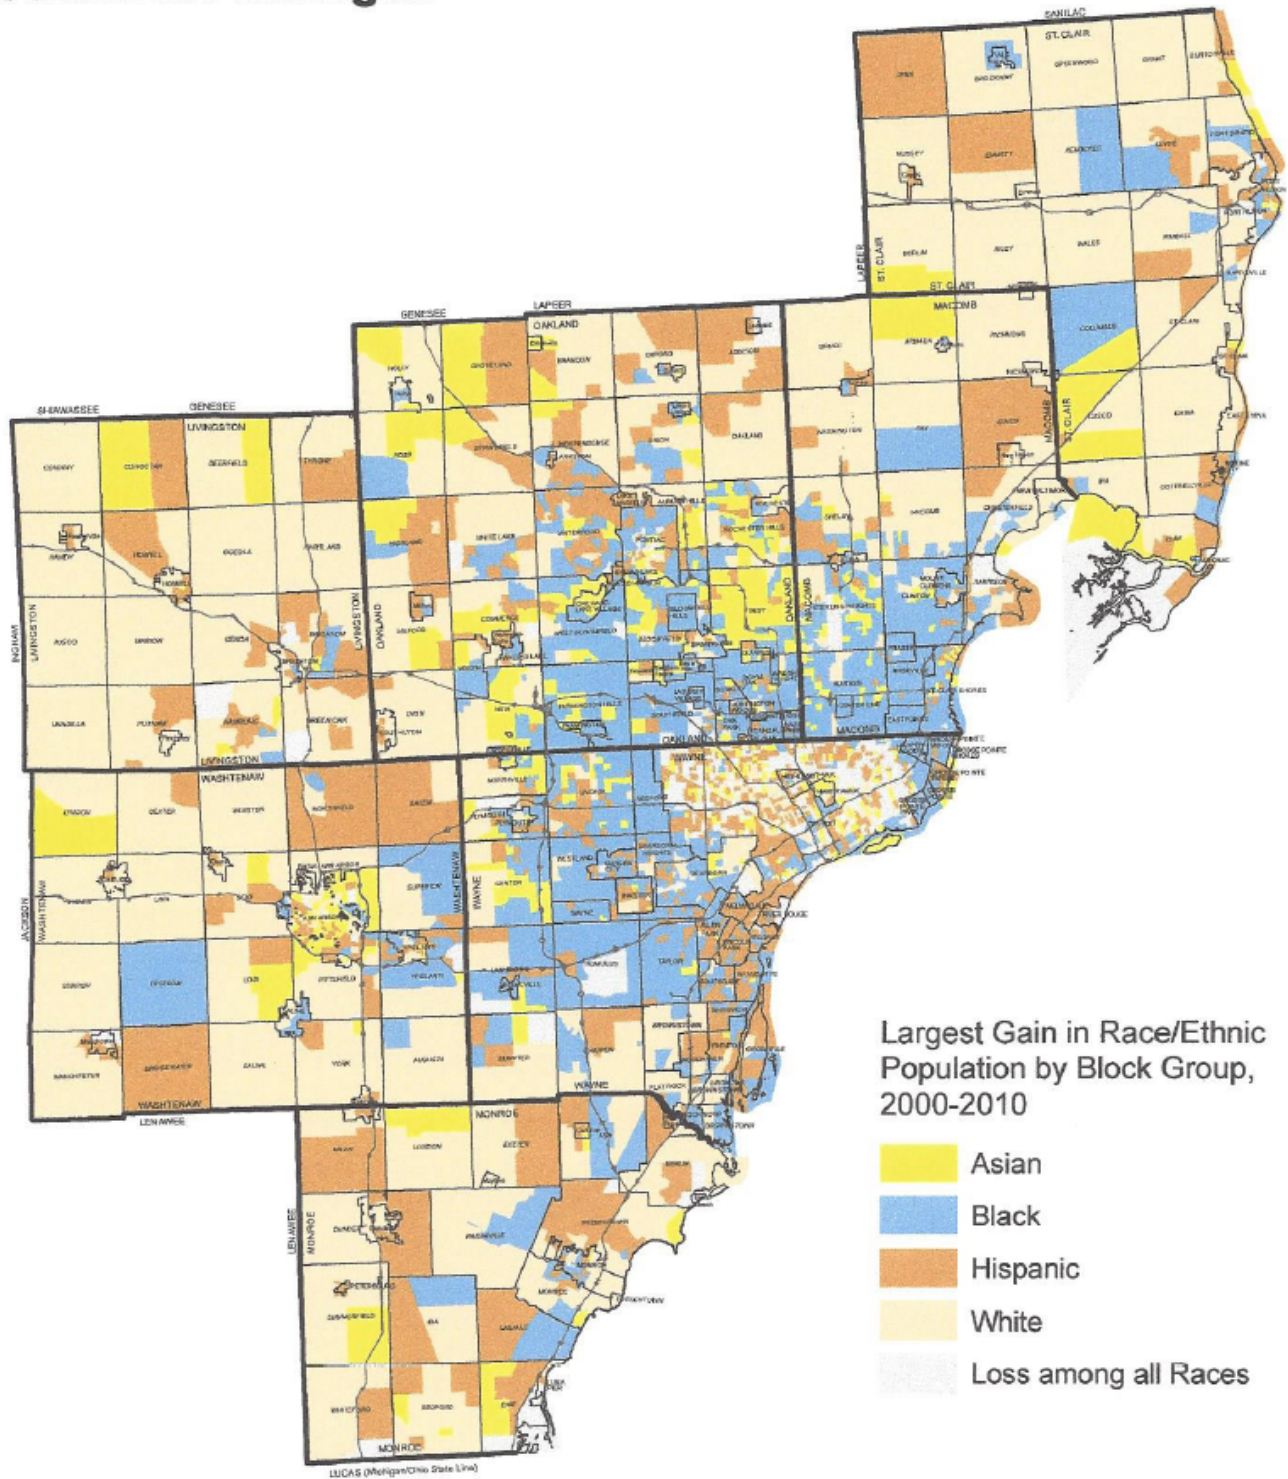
SANILAC
ST. CLAIR
LAPEER
ST. CLAIR
ST. CLAIR
MACOMB
MACOMB
ST. CLAIR
GENESEE
LAPEER
OAKLAND
SHIAWASSEE
GENESEE
LIVINGSTON
INGHAM
LIVINGSTON
LIVINGSTON
OAKLAND
OAKLAND
MACOMB
LIVINGSTON
WASHTENAW
OAKLAND
WAYNE
JACKSON
WASHTENAW
WASHTENAW
WAYNE
WASHTENAW
LENAWEE
MONROE
WAYNE
LENAWEE
MONROE
MONROE
LUCAS (Michigan/Ohio State Line)

Largest Gain in Race/Ethnic Population by Block Group, 2000-2010

Asian
Black
Hispanic
White
Loss among all Races